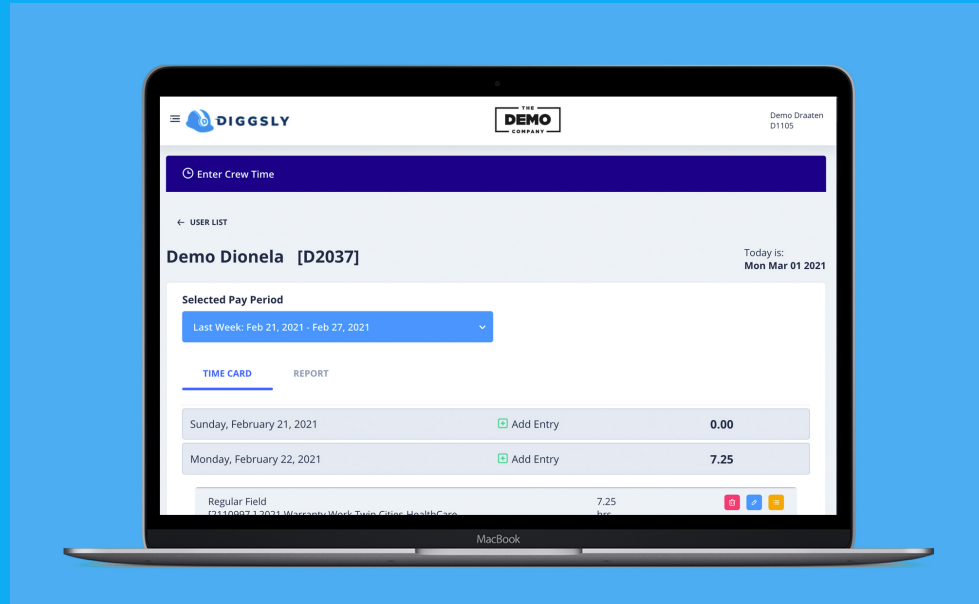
DIGGSLY

THE DEMO COMPANY

Demo Draaten
D1105

Enter Crew Time

← USER LIST

Demo Dionela [D2037]

Today is:
Mon Mar 01 2021

Selected Pay Period

Last Week: Feb 21, 2021 - Feb 27, 2021

TIME CARD

REPORT

| Sunday, February 21, 2021 | Add Entry | 0.00 |
|---|---|---|
| Monday, February 22, 2021 | Add Entry | 7.25 |

Regular Field
[2110997.] 2021 Warranty Work Twin Cities HealthCare

7.25
hrs

MacBook